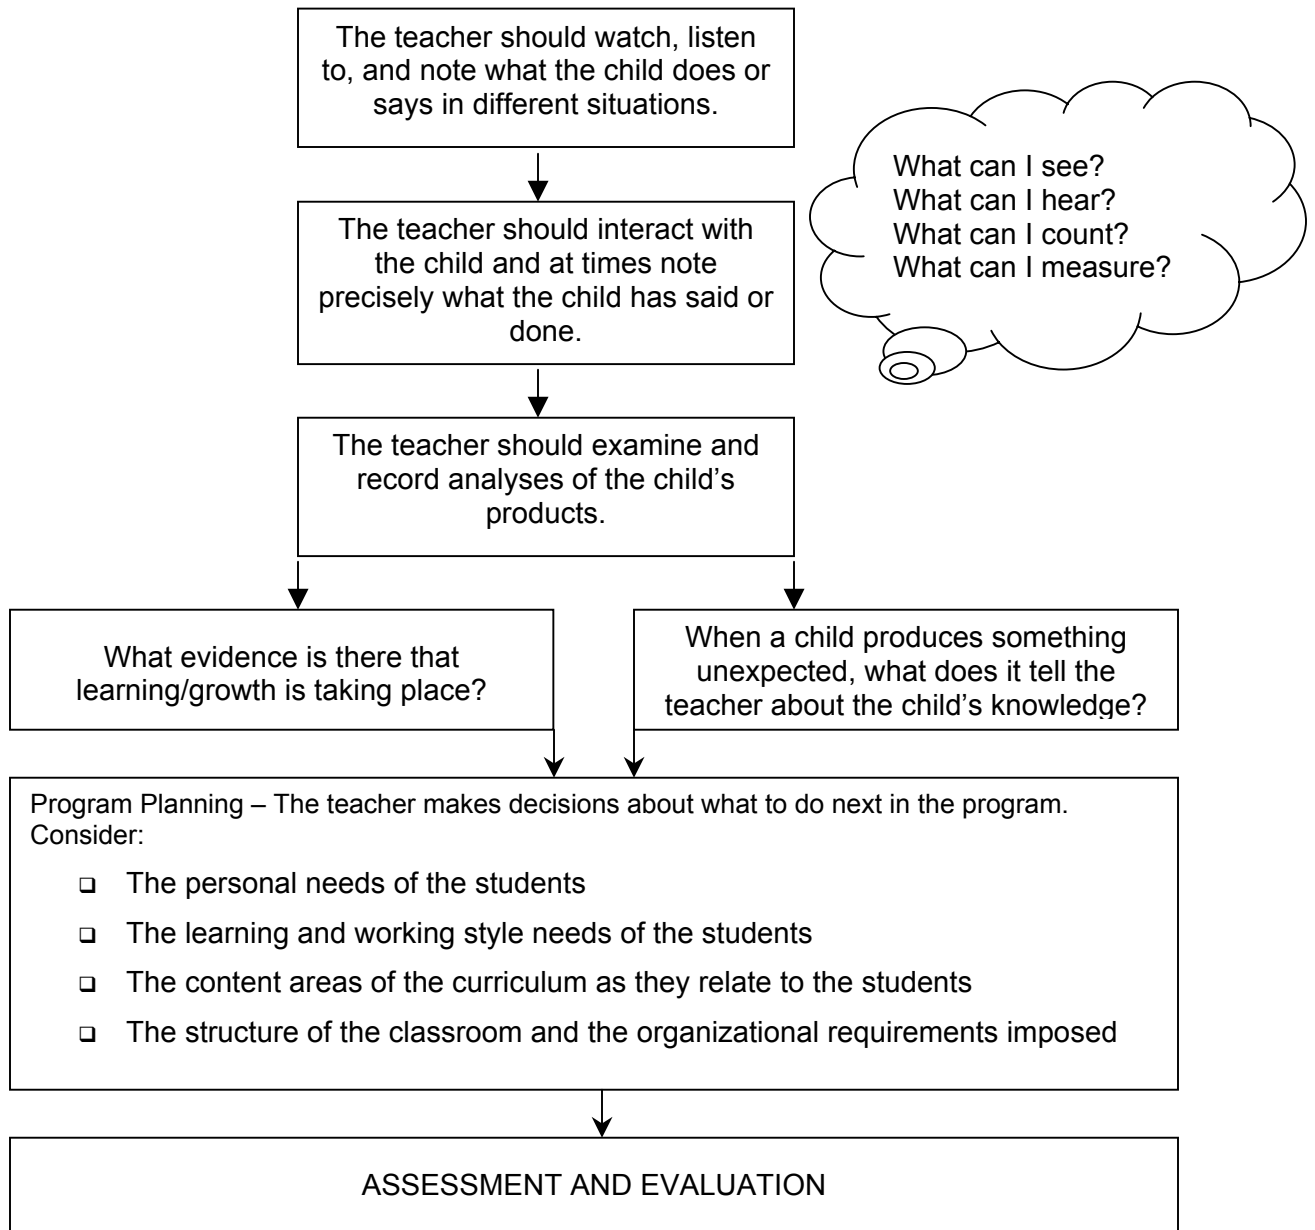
The teacher should watch, listen to, and note what the child does or says in different situations.

What can I see?
What can I hear?
What can I count?
What can I measure?

The teacher should interact with the child and at times note precisely what the child has said or done.

The teacher should examine and record analyses of the child's products.

What evidence is there that learning/growth is taking place?

When a child produces something unexpected, what does it tell the teacher about the child's knowledge?

Program Planning – The teacher makes decisions about what to do next in the program. Consider:

- The personal needs of the students
- The learning and working style needs of the students
- The content areas of the curriculum as they relate to the students
- The structure of the classroom and the organizational requirements imposed

ASSESSMENT AND EVALUATION